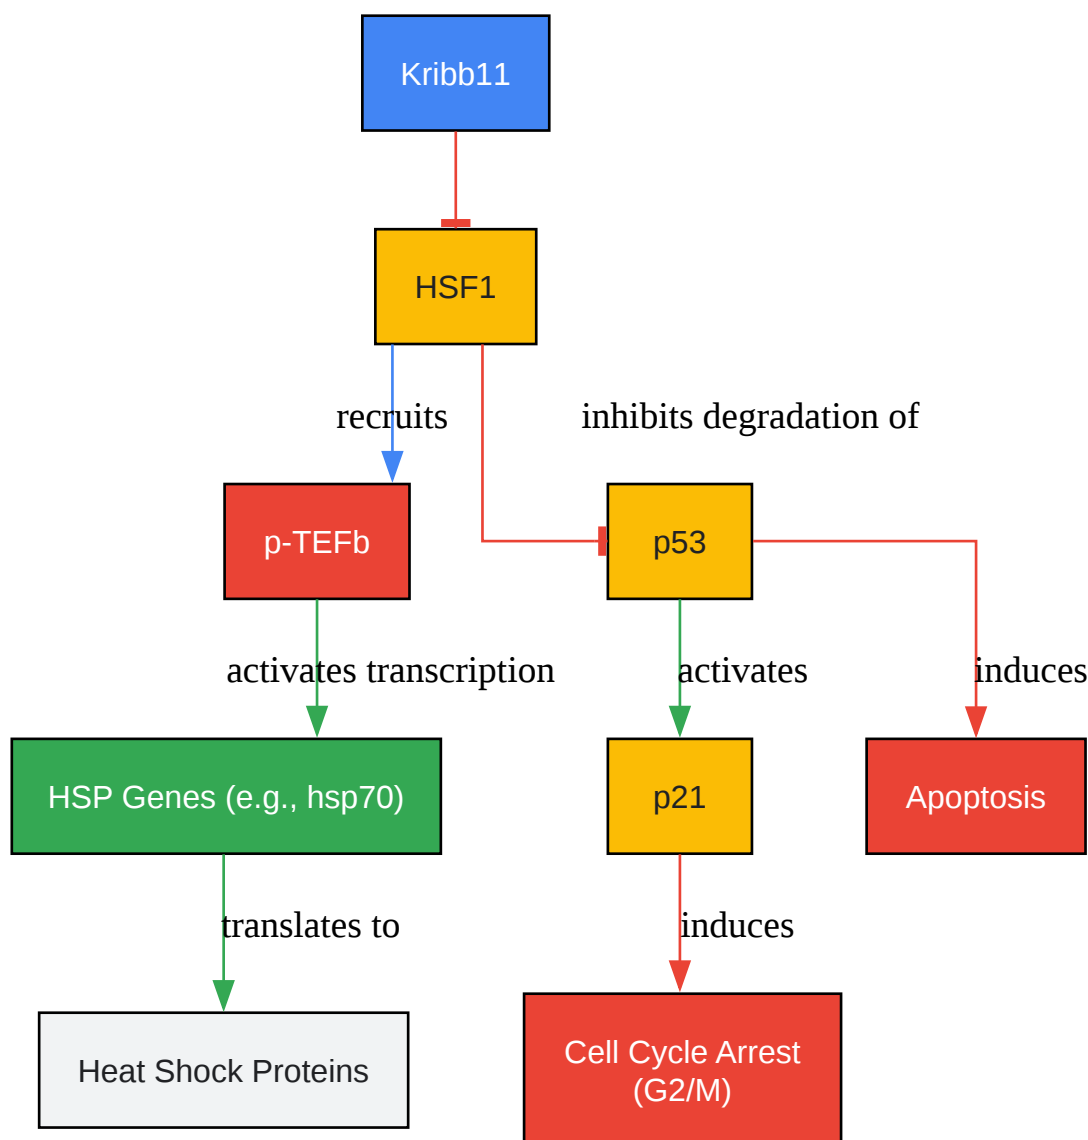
Kribb11

HSF1

recruits

inhibits degradation of

p-TEFb

p53

activates transcription

activates

induces

HSP Genes (e.g., hsp70)

p21

Apoptosis

translates to

induces

Heat Shock Proteins

Cell Cycle Arrest (G2/M)